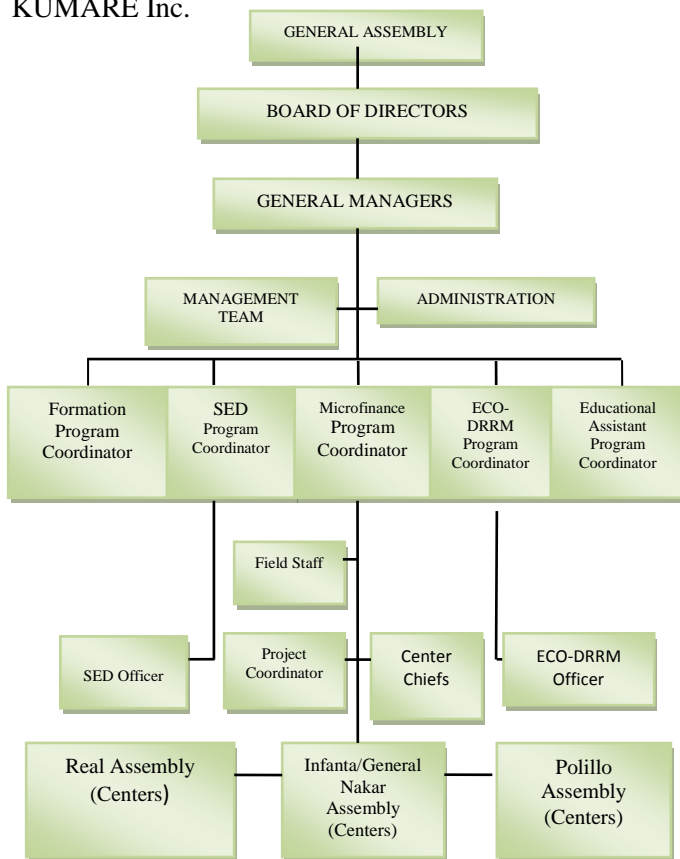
KUMARE Inc.

GENERAL ASSEMBLY

BOARD OF DIRECTORS

GENERAL MANAGERS

MANAGEMENT TEAM

ADMINISTRATION

Formation Program Coordinator

SED Program Coordinator

Microfinance Program Coordinator

ECO-DRRM Program Coordinator

Educational Assistant Program Coordinator

Field Staff

SED Officer

Project Coordinator

Center Chiefs

ECO-DRRM Officer

Real Assembly (Centers)

Infanta/General Nakar Assembly (Centers)

Polillo Assembly (Centers)